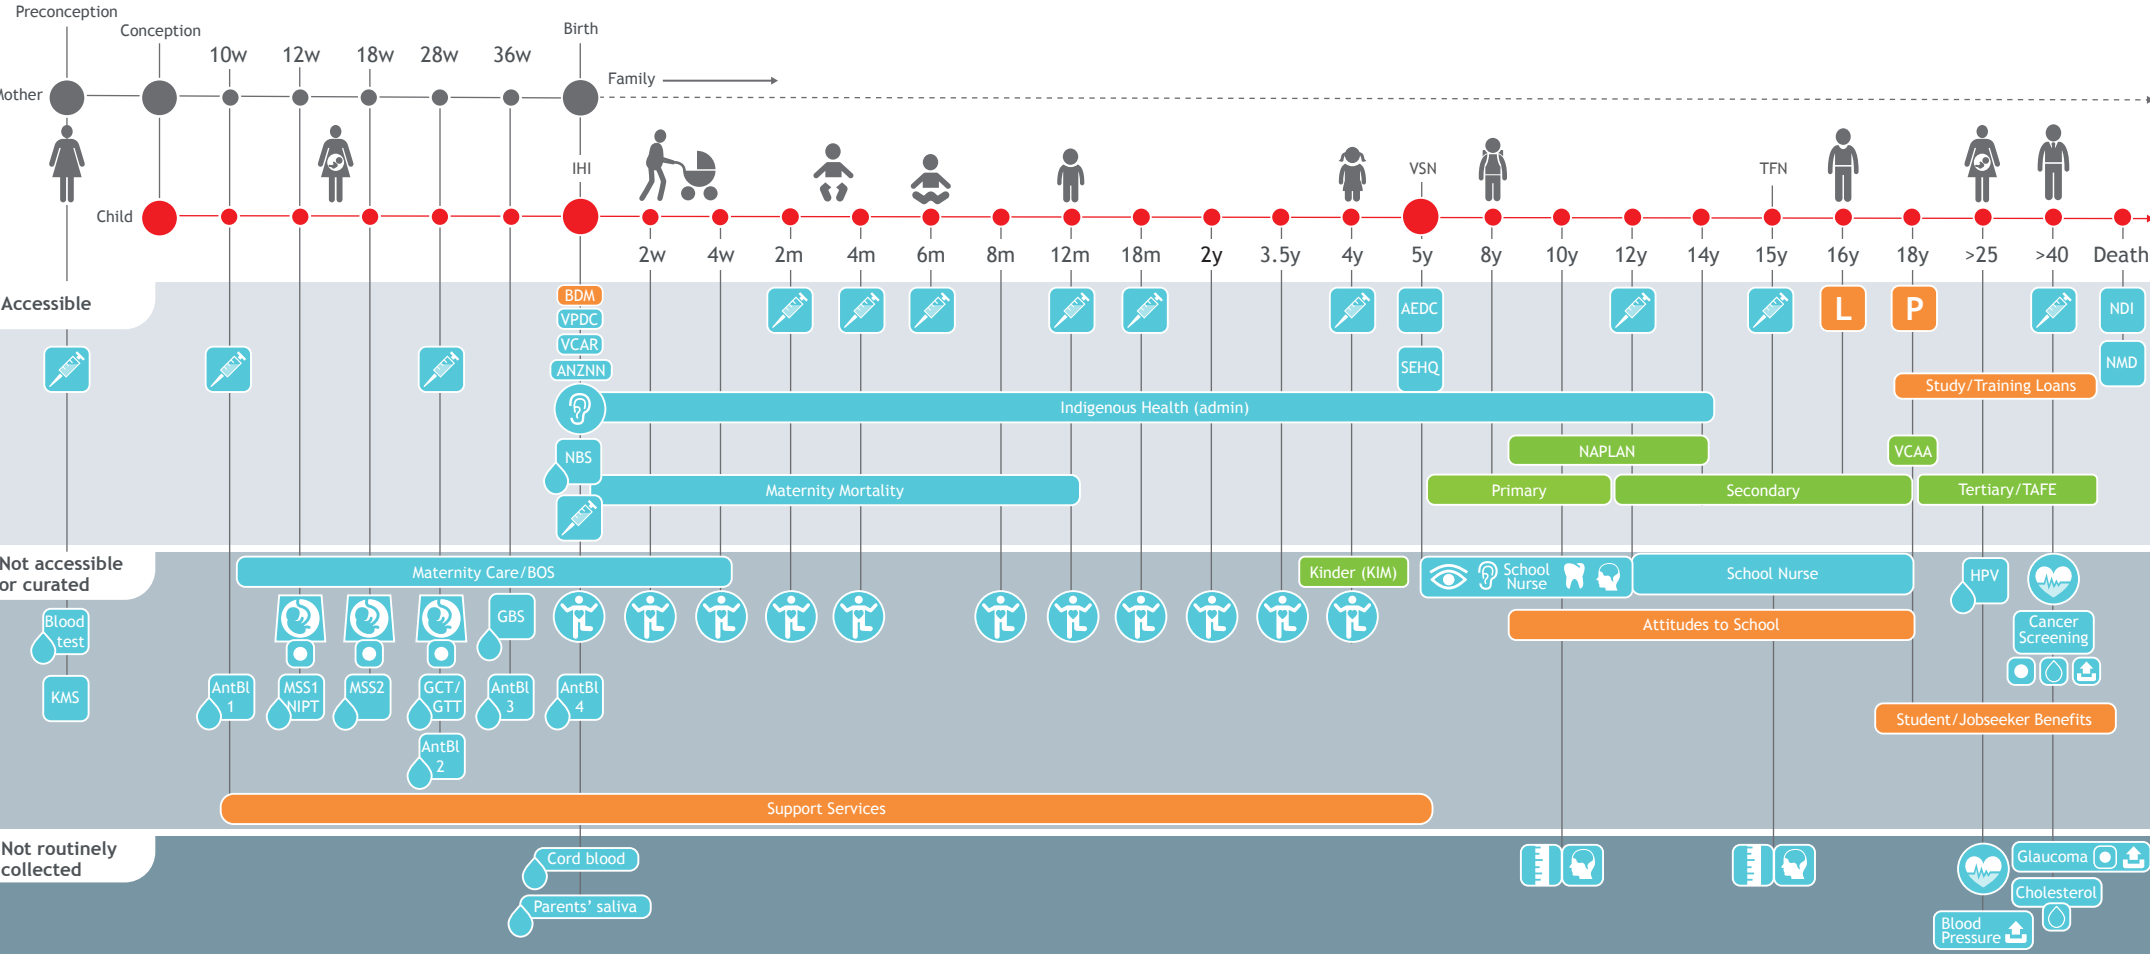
Preconception

Conception

10w 12w 18w 28w 36w

Birth

Family

Mother

IHI

VSN

TFN

Child

2w 4w 2m 4m 6m 8m 12m 18m 2y 3.5y 4y 5y 8y 10y 12y 14y 15y 16y 18y >25 >40 Death

Accessible

BDM

VPDC

VCAR

ANZNN

AEDC

SEHQ

L

P

NDI

NMD

Study/Training Loans

Indigenous Health (admin)

NBS

NAPLAN

VCAA

Maternity Mortality

Primary

Secondary

Tertiary/TAFE

Not accessible or curated

Maternity Care/BOS

Kinder (KIM)

School Nurse

School Nurse

HPV

Blood test

GBS

Attitudes to School

Cancer Screening

KMS

AntBl 1

MSS1 NIPT

MSS2

GCT/ GTT

AntBl 3

AntBl 4

AntBl 2

Student/Jobseeker Benefits

Support Services

Not routinely collected

Cord blood

Parents' saliva

Glaucoma

Cholesterol

Blood Pressure